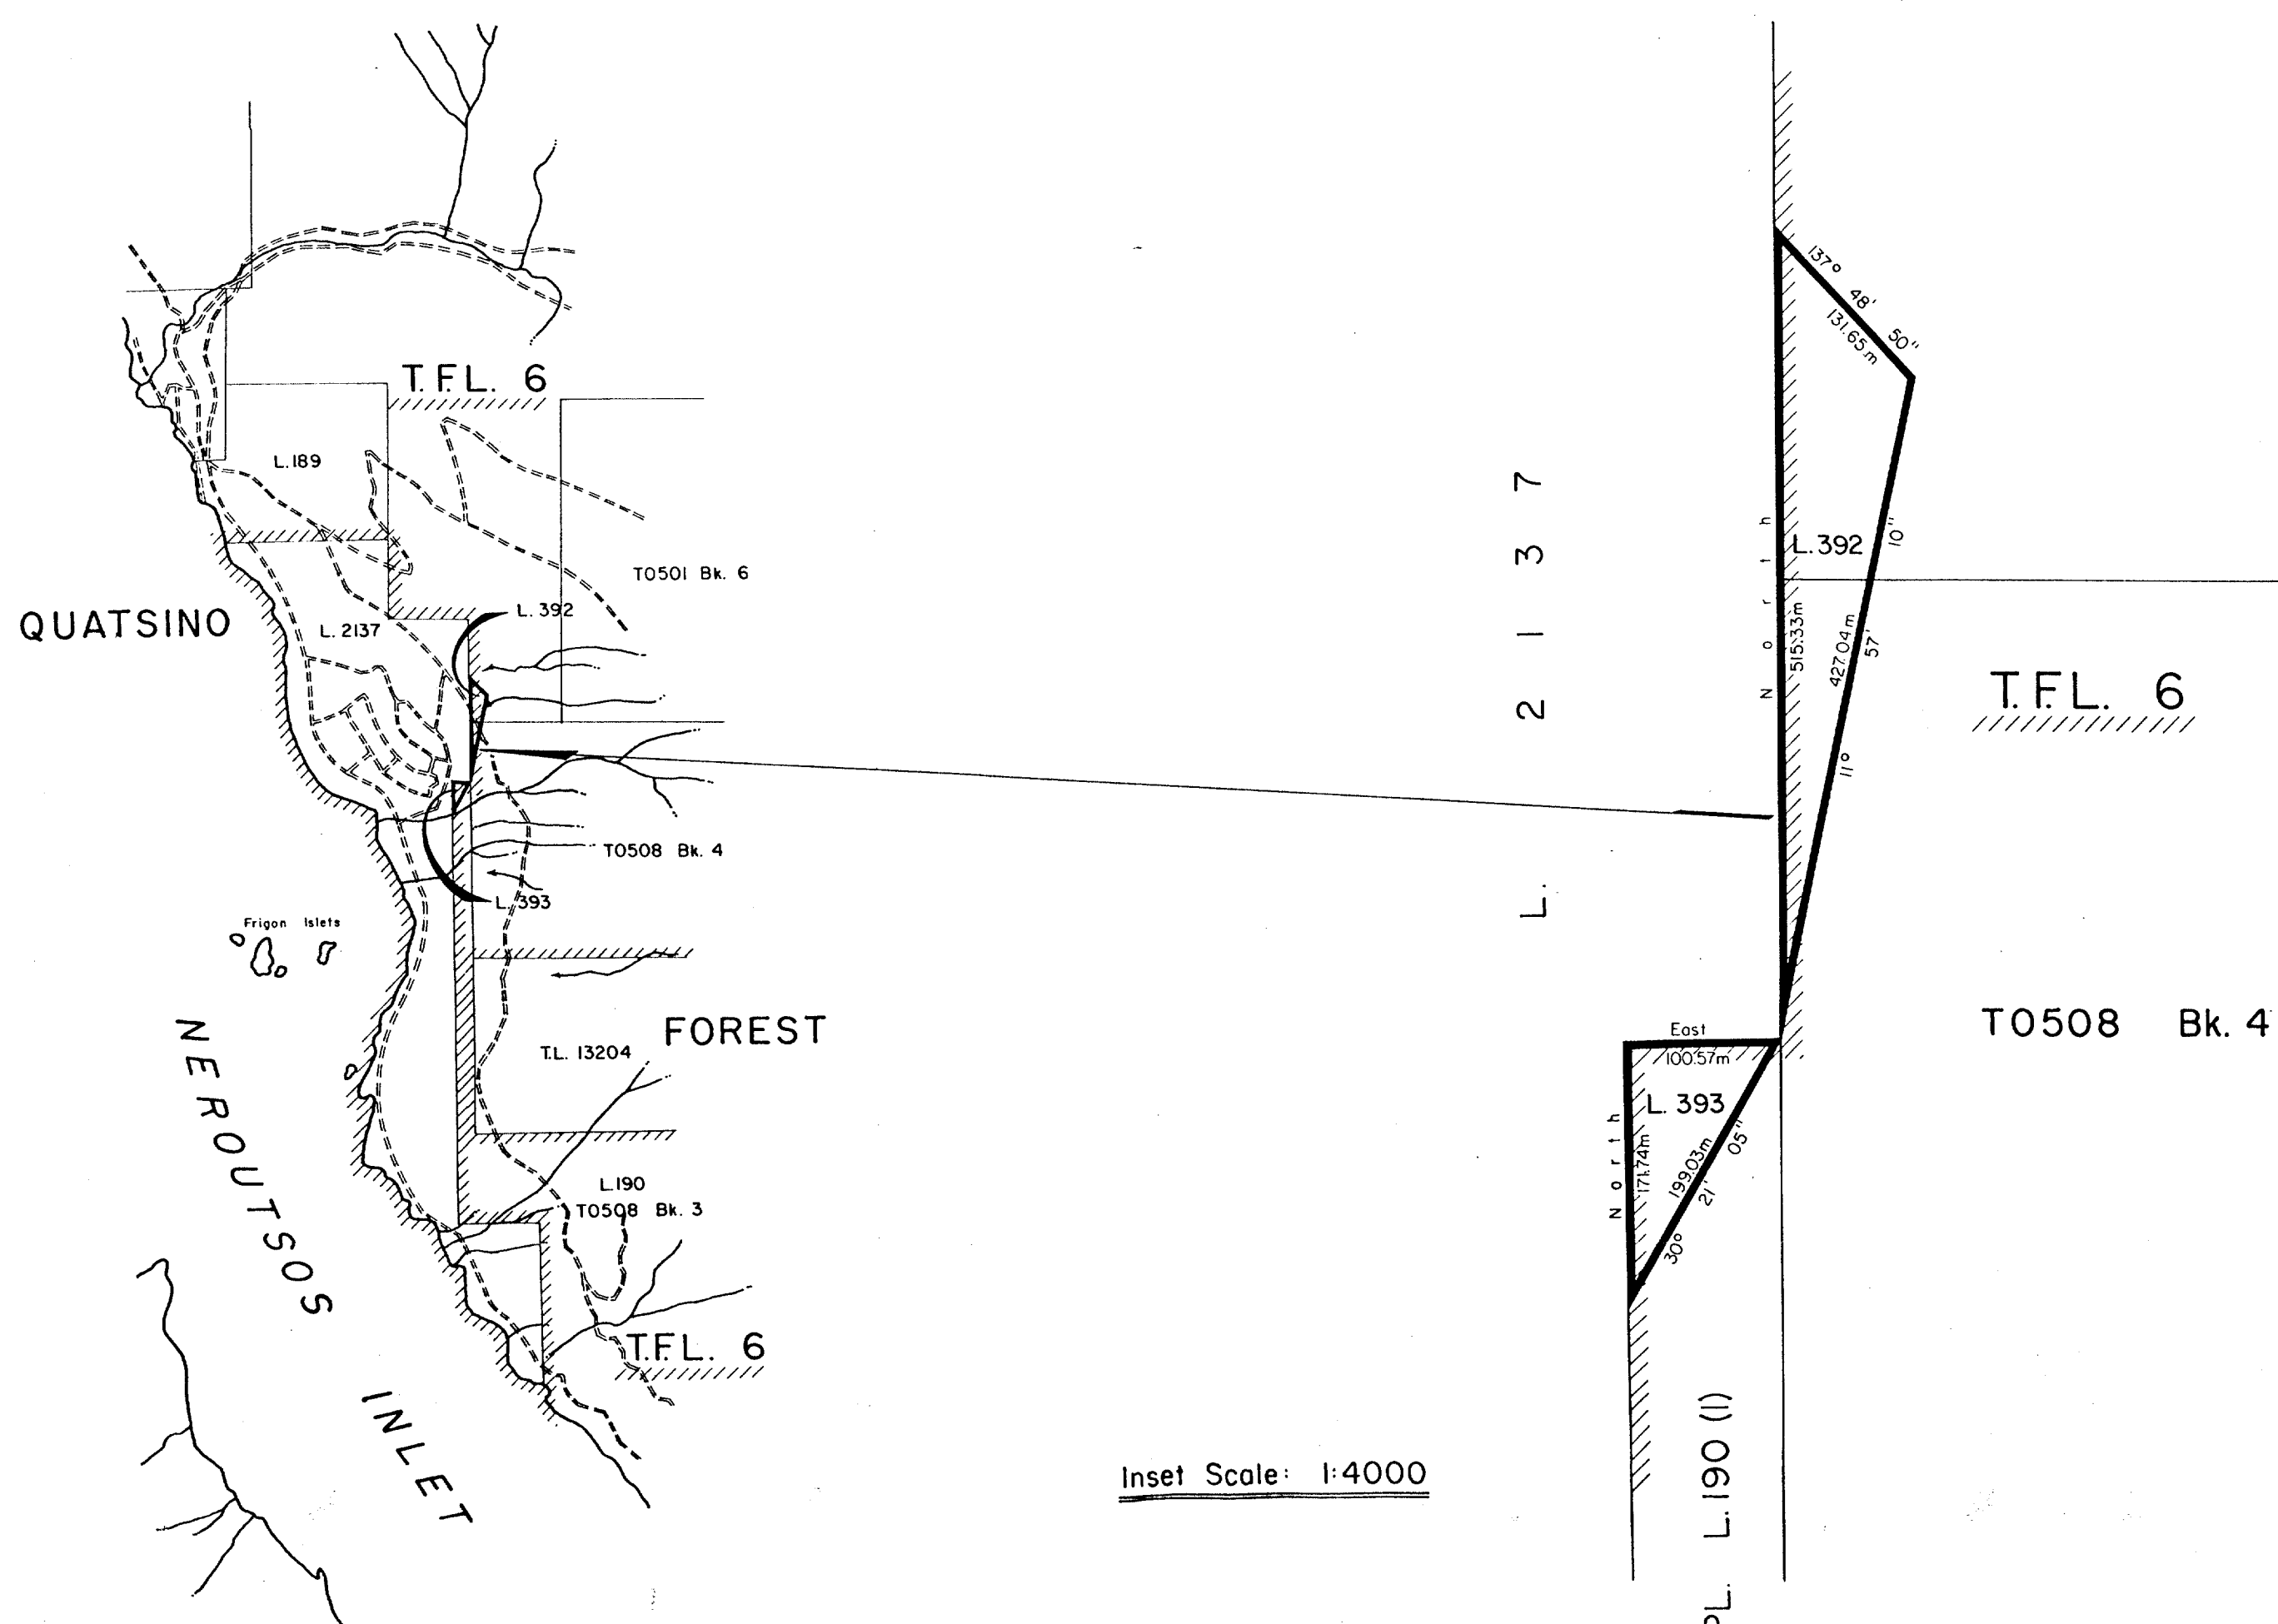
T.F.L. 6

L.189

T0501 Bk. 6

L. 392

QUATSINO

L. 2137

T0508 Bk. 4

L. 393

Frigon Islets

NEROUTSOS

FOREST

T.L. 13204

L.190
T0508 Bk. 3

T.F.L. 6

INLET

L. 2137

North

L.392

137° 48' 50"
131.65 m

10"

515.33 m

427.04 m

57'

11°

T.F.L. 6

T0508 Bk. 4

East
100.57 m

L. 393

North

171.74 m

199.03 m

30° 21' 05"

Inset Scale: 1:4000

L.190 (1)

PL.